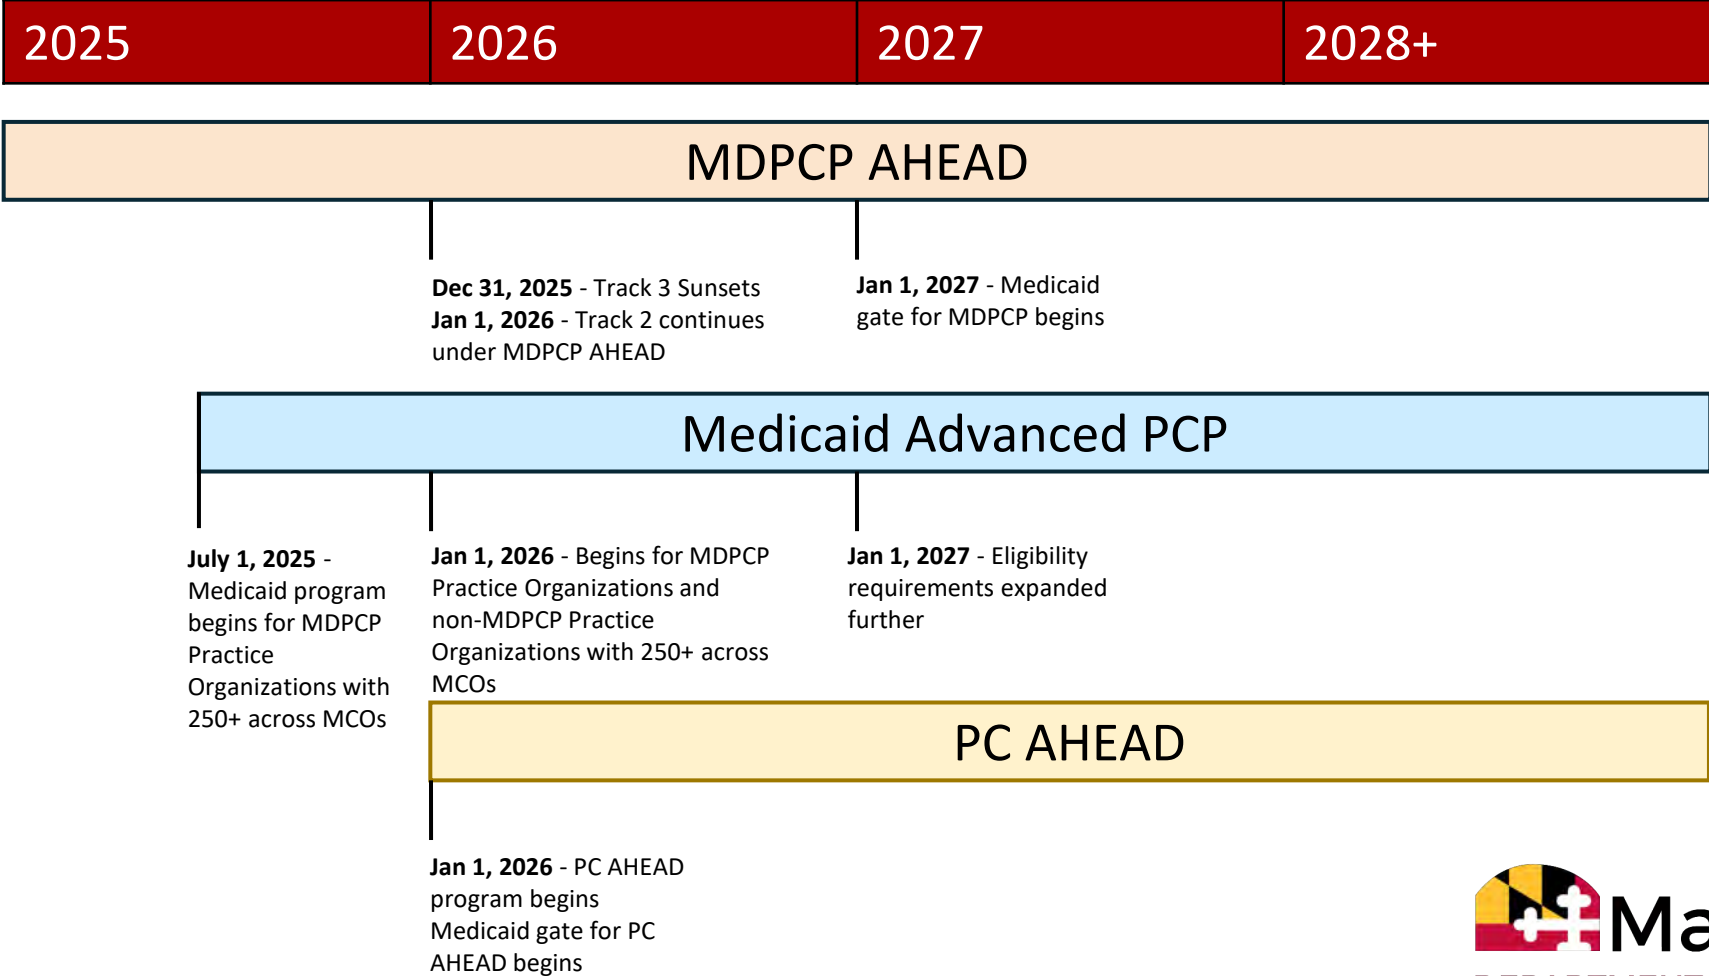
| 2025 | 2026 | 2027 | 2028+ |
|---|---|---|---|

MDPCP AHEAD

**Dec 31, 2025** - Track 3 Sunsets
**Jan 1, 2026** - Track 2 continues under MDPCP AHEAD

**Jan 1, 2027** - Medicaid gate for MDPCP begins

Medicaid Advanced PCP

**July 1, 2025** - Medicaid program begins for MDPCP Practice Organizations with 250+ across MCOs

**Jan 1, 2026** - Begins for MDPCP Practice Organizations and non-MDPCP Practice Organizations with 250+ across MCOs

**Jan 1, 2027** - Eligibility requirements expanded further

PC AHEAD

**Jan 1, 2026** - PC AHEAD program begins
Medicaid gate for PC AHEAD begins

Ma